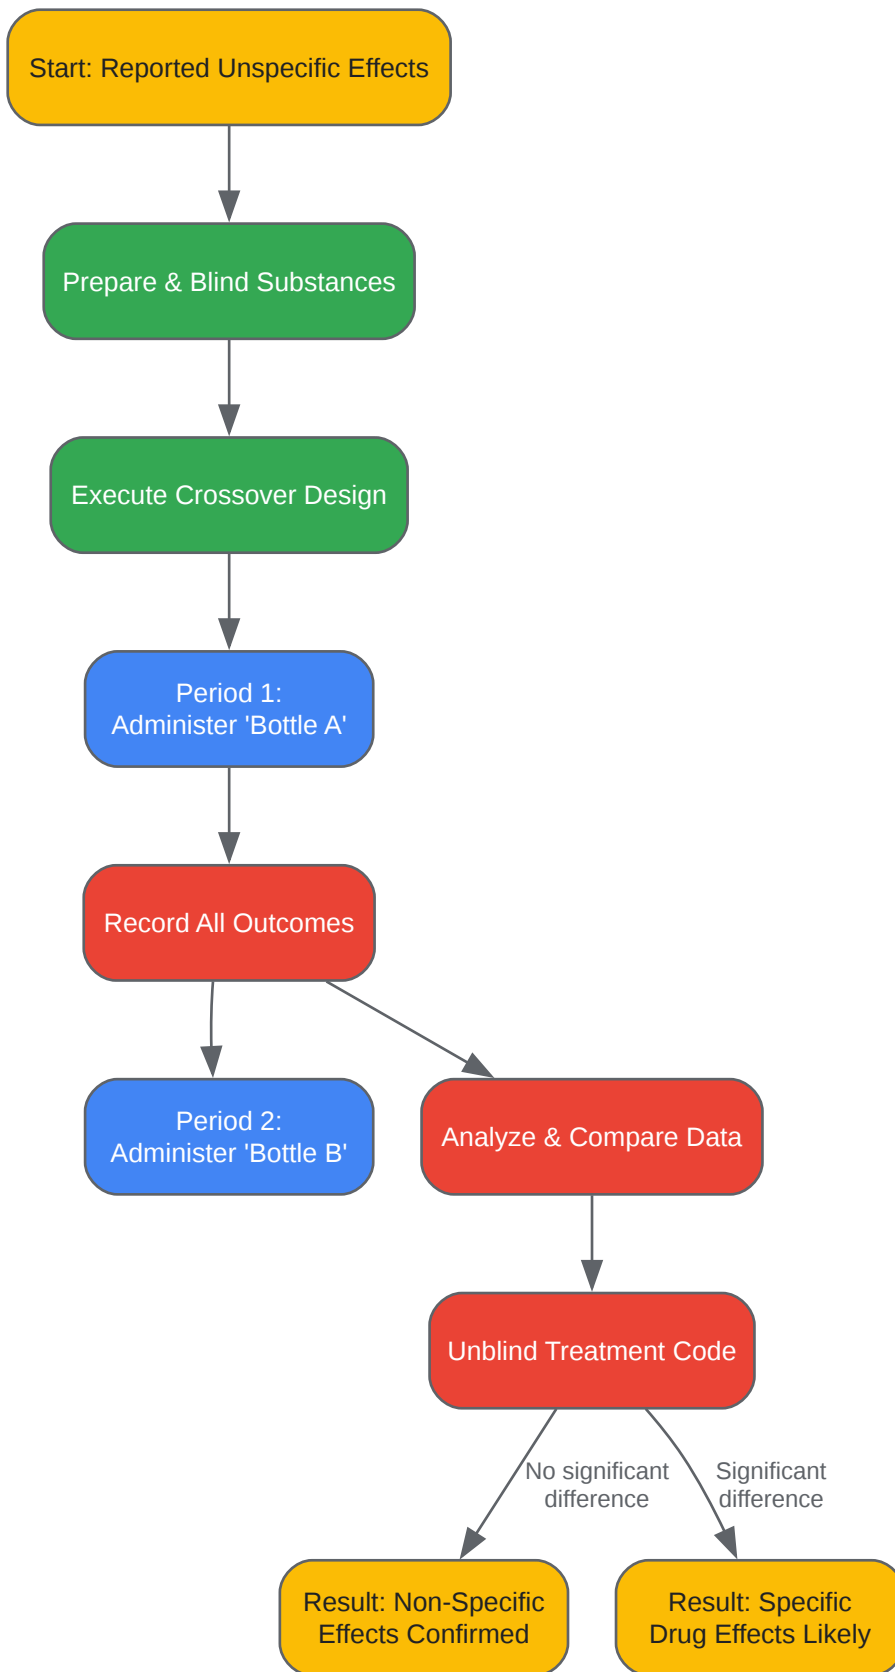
Start: Reported Unspecific Effects

Prepare & Blind Substances

Execute Crossover Design

Period 1:
Administer 'Bottle A'

Record All Outcomes

Period 2:
Administer 'Bottle B'

Analyze & Compare Data

Unblind Treatment Code

No significant difference

Significant difference

Result: Non-Specific Effects Confirmed

Result: Specific Drug Effects Likely